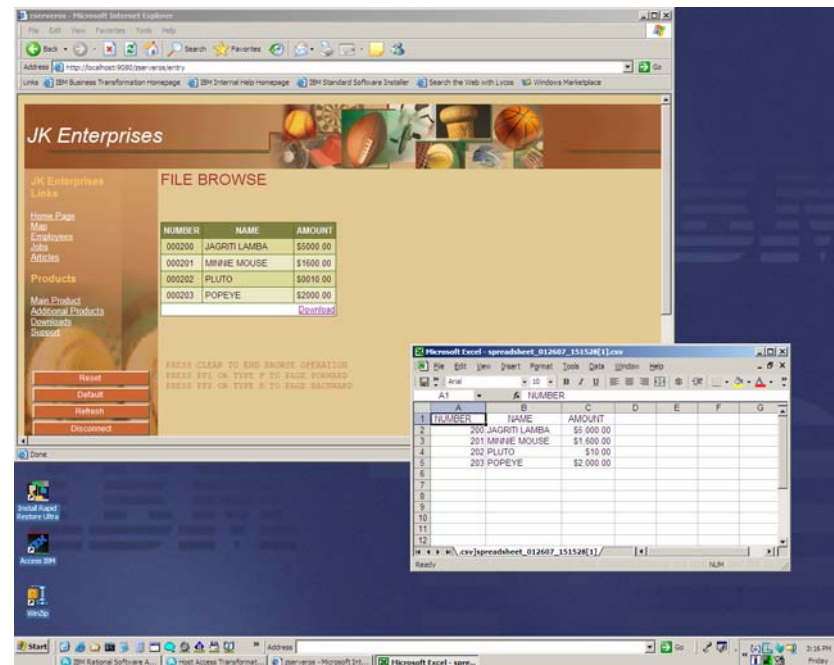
zserverse - Microsoft Internet Explorer

File Edit View Favorites Tools Help

Back Search Favorites

Address http://localhost:9080/zserverse/entry Go

Links IBM Business Transformation Homepage IBM Internal Help Homepage IBM Standard Software Installer Search the Web with Lycos Windows Marketplace

JK Enterprises

JK Enterprises Links

Home Page
Map
Employees
Jobs
Articles

Products

Main Product
Additional Products
Downloads
Support

FILE BROWSE

| NUMBER | NAME | AMOUNT |
|---|---|---|
| 000200 | JAGRITI LAMBA | \$5000.00 |
| 000201 | MINNIE MOUSE | \$1600.00 |
| 000202 | PLUTO | \$0010.00 |
| 000203 | POPEYE | \$2000.00 |

Download

PRESS CLEAR TO END BROWSE OPERATION
PRESS PF1 OR TYPE F TO PAGE FORWARD
PRESS PF2 OR TYPE B TO PAGE BACKWARD

Reset
Default
Refresh
Disconnect

Done

Microsoft Excel - spreadsheet_012607_151528[1].csv

File Edit View Insert Format Tools Data Window Help

Arial 10 B I U

A1 NUMBER

| | A | B | C | D | E | F | G |
|---|---|---|---|---|---|---|---|
| 1 | NUMBER | NAME | AMOUNT | | | | |
| 2 | 200 | JAGRITI LAMBA | \$5,000.00 | | | | |
| 3 | 201 | MINNIE MOUSE | \$1,600.00 | | | | |
| 4 | 202 | PLUTO | \$10.00 | | | | |
| 5 | 203 | POPEYE | \$2,000.00 | | | | |
| 6 | | | | | | | |
| 7 | | | | | | | |
| 8 | | | | | | | |
| 9 | | | | | | | |
| 10 | | | | | | | |
| 11 | | | | | | | |
| 12 | | | | | | | |

spreadsheet_012607_151528[1]

Ready NUM

Install Rapid Restore Ultra

Access IBM

WinZip

Start Address Go

IBM Rational Software A... Host Access Transformat... zserverse - Microsoft Int... Microsoft Excel - spre...

3:16 PM Friday